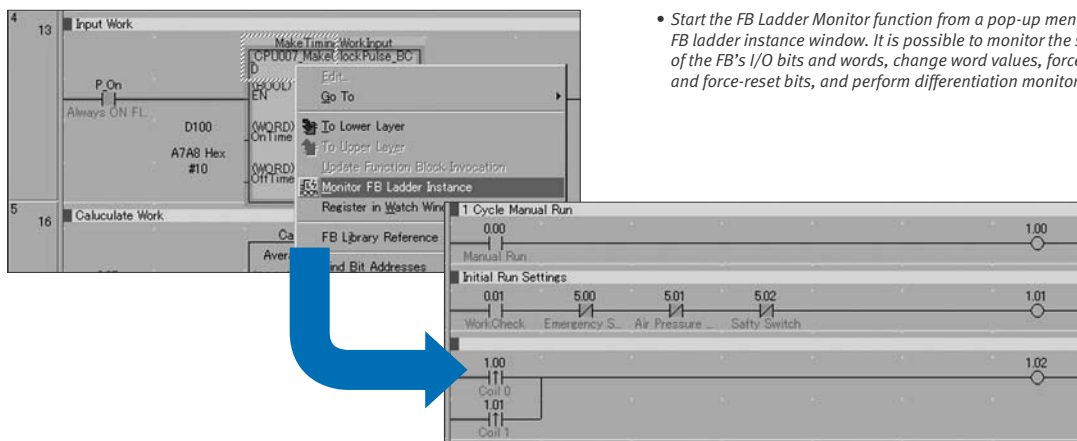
4 13 Input Work

MakeTiming WorkInput
CPU007_MakeClockPulse_BC
D
(BOOL) EN
(WORD) OnTime
(WORD) OffTime

P_On
Always ON Fl..
D100
A7A8 Hex
#10

Edit...
Go To
To Lower Layer
To Upper Layer
Update Function Block Invocation
Monitor FB Ladder Instance
Register in Watch Wind
FB Library Reference
Find Bit Addresses

5 16 Caluculate Work
Ca
Avera

• Start the FB Ladder Monitor function from a pop-up menu FB ladder instance window. It is possible to monitor the s of the FB's I/O bits and words, change word values, force and force-reset bits, and perform differentiation monitor

1 Cycle Manual Run
0.00
Manual Run
1.00

Initial Run Settings
0.01
WorkCheck
5.00
Emergency S...
5.01
Air Pressure ...
5.02
Safty Switch
1.01

1.00
Coil 0
1.01
Coil 1
1.02